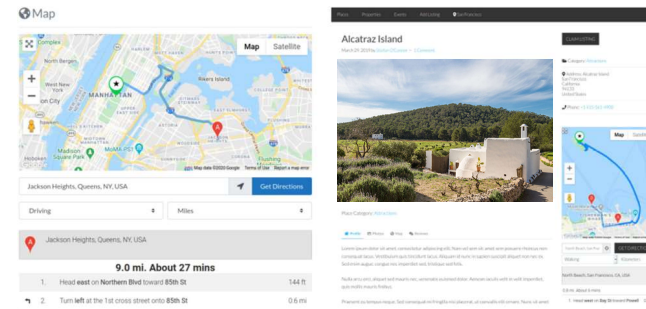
Map

Map Satellite

MANHATTAN

Map data ©2023 Google Terms of Use Report a map error

Jackson Heights, Queens, NY, USA

Get Directions

Driving

Miles

Jackson Heights, Queens, NY, USA

9.0 mi. About 27 mins

1. Head east on Northern Blvd toward 85th St 144 ft

2. Turn left at the 1st cross street onto 85th St 0.6 mi

Places Properties Events Add Listing San Francisco

Alcatraz Island

March 29, 2019 by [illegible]

CLAIM LISTING

Category: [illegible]

Address: Alcatraz Island San Francisco California 94133 United States

Phone: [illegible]

Map Satellite

Place Category: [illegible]

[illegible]

GET DIRECTIONS

Walking

Kilometers

North Beach, San Francisco, CA, USA

5.8 mi. About 6 mins

1. Head east on Bay St toward Powell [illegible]